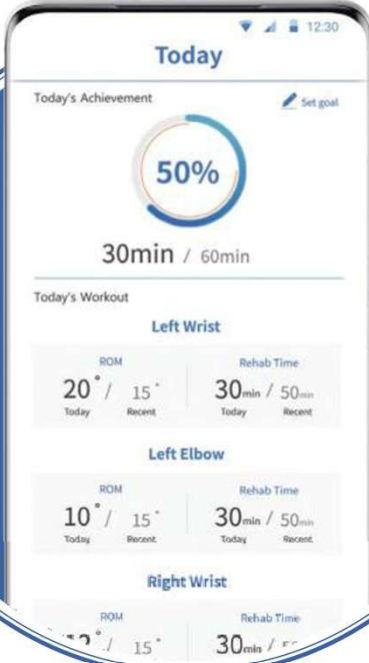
12:30

Today

Today's Achievement

Set goal

50%

30min / 60min

Today's Workout

Left Wrist

| ROM | Rehab Time |
|---|---|
| 20° / 15° | 30min / 50min |
| Today Recent | Today Recent |

Left Elbow

| ROM | Rehab Time |
|---|---|
| 10° / 15° | 30min / 50min |
| Today Recent | Today Recent |

Right Wrist

| ROM | Rehab Time |
|---|---|
| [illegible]° / 15° | 30min / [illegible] |